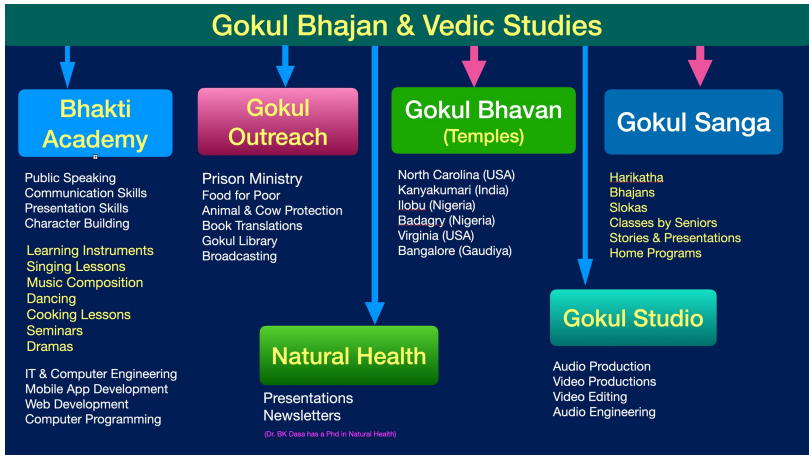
Gokul Bhajan & Vedic Studies

Bhakti Academy

Public Speaking
Communication Skills
Presentation Skills
Character Building

Learning Instruments
Singing Lessons
Music Composition
Dancing
Cooking Lessons
Seminars
Dramas

IT & Computer Engineering
Mobile App Development
Web Development
Computer Programming

Gokul Outreach

Prison Ministry
Food for Poor
Animal & Cow Protection
Book Translations
Gokul Library
Broadcasting

Gokul Bhavan (Temples)

North Carolina (USA)
Kanyakumari (India)
Ilobu (Nigeria)
Badagry (Nigeria)
Virginia (USA)
Bangalore (Gaudiya)

Gokul Sanga

Harikatha
Bhajans
Slokas
Classes by Seniors
Stories & Presentations
Home Programs

Natural Health

Presentations
Newsletters
(Dr. BK Dasa has a Phd in Natural Health)

Gokul Studio

Audio Production
Video Productions
Video Editing
Audio Engineering